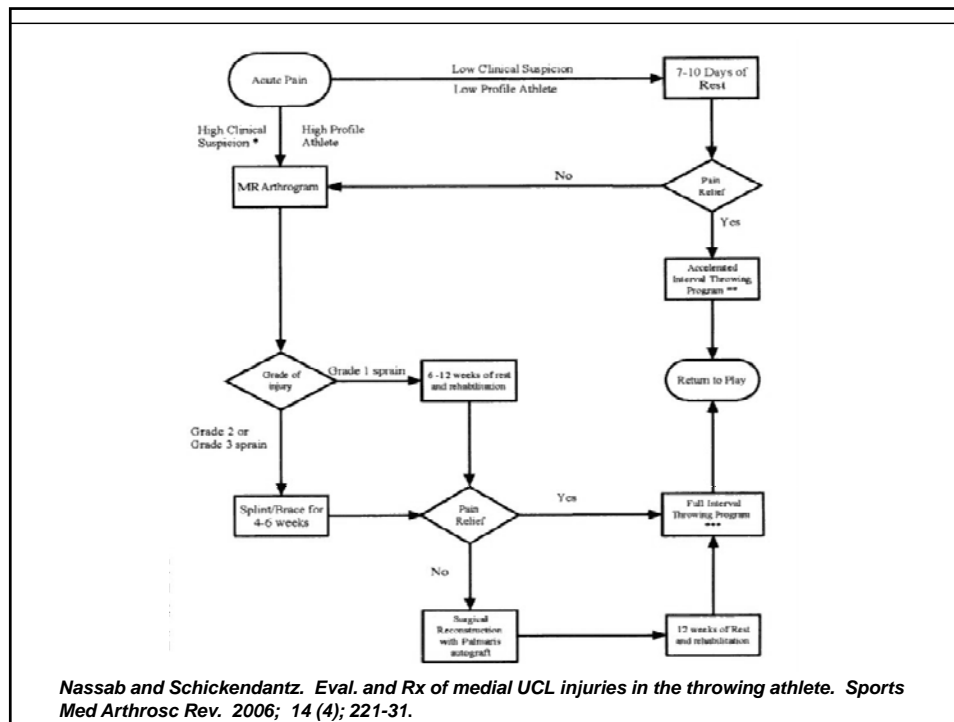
Acute Pain

Low Clinical Suspicion

Low Profile Athlete

7-10 Days of Rest

High Clinical Suspicion *

High Profile Athlete

MR Arthrogram

No

Pain Relief

Yes

Accelerated Interval Throwing Program **

Grade of injury

Grade 1 sprain

6 -12 weeks of rest and rehabilitation

Return to Play

Grade 2 or Grade 3 sprain

Splint/Brace for 4-6 weeks

Pain Relief

Yes

Full Interval Throwing Program ***

No

Surgical Reconstruction with Palmaris autograft

12 weeks of Rest and rehabilitation

Nassab and Schickendantz. Eval. and Rx of medial UCL injuries in the throwing athlete. Sports Med Arthrosc Rev. 2006; 14 (4); 221-31.